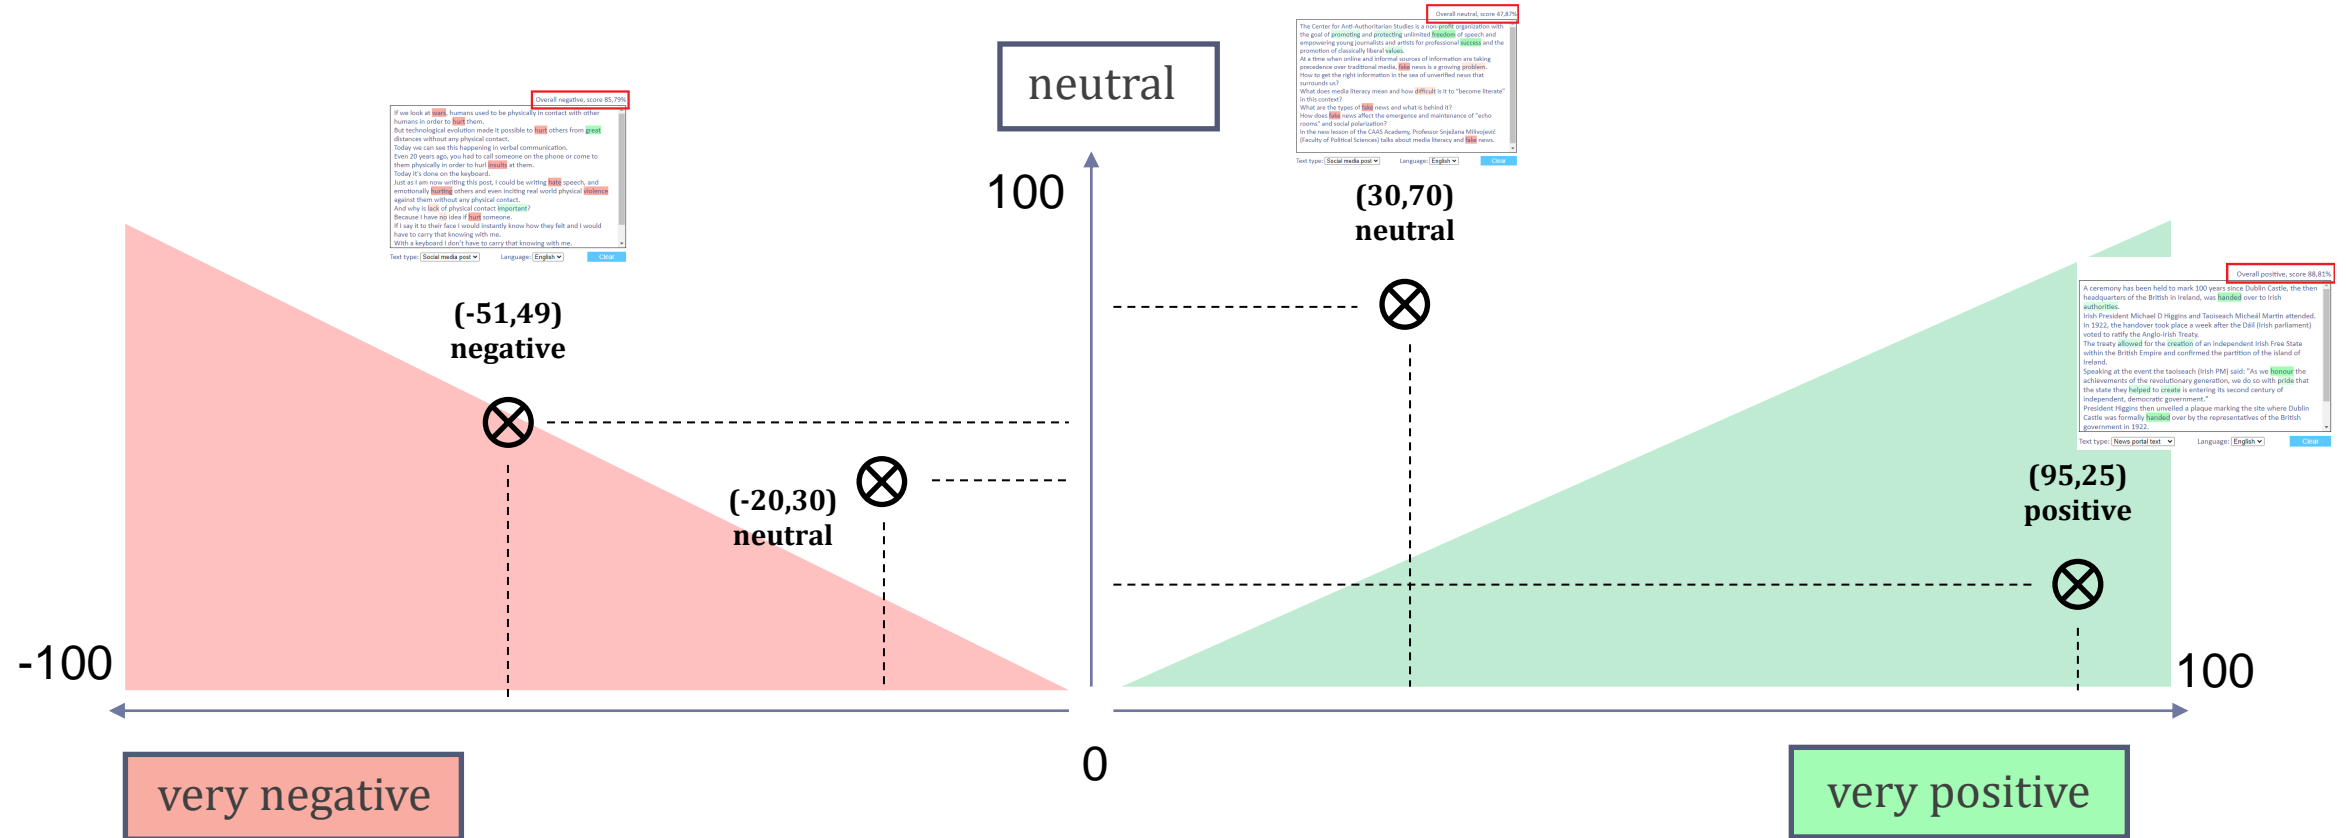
Overall negative, score 85,79%

If we look at wars, humans used to be physically in contact with other humans in order to hurt them.
But technological evolution made it possible to hurt others from great distances without any physical contact.
Today we can see this happening in verbal communication.
Even 20 years ago, you had to call someone on the phone or come to them physically in order to hurl insults at them.
Today it's done on the keyboard.
Just as I am now writing this post, I could be writing hate speech, and emotionally hurting others and even inciting real world physical violence against them without any physical contact.
And why is lack of physical contact important?
Because I have no idea if I hurt someone.
If I say it to their face I would instantly know how they felt and I would have to carry that knowing with me.
With a keyboard I don't have to carry that knowing with me.

Text type: Social media post Language: English Clear

(-51,49)
negative

(-20,30)
neutral

neutral

100

Overall neutral, score 47,87%

The Center for Anti-Authoritarian Studies is a non-profit organization with the goal of promoting and protecting unlimited freedom of speech and empowering young journalists and artists for professional success and the promotion of classically liberal values.
At a time when online and informal sources of information are taking precedence over traditional media, fake news is a growing problem.
How to get the right information in the sea of unverified news that surrounds us?
What does media literacy mean and how difficult is it to "become literate" in this context?
What are the types of fake news and what is behind it?
How does fake news affect the emergence and maintenance of "echo rooms" and social polarization?
In the new lesson of the CAAS Academy, Professor Snježana Milivojević (Faculty of Political Sciences) talks about media literacy and fake news.

Text type: Social media post Language: English Clear

(30,70)
neutral

Overall positive, score 88,81%

A ceremony has been held to mark 100 years since Dublin Castle, the then headquarters of the British in Ireland, was handed over to Irish authorities.
Irish President Michael D Higgins and Taoiseach Micheál Martin attended.
In 1922, the handover took place a week after the Dáil (Irish parliament) voted to ratify the Anglo-Irish Treaty.
The treaty allowed for the creation of an independent Irish Free State within the British Empire and confirmed the partition of the island of Ireland.
Speaking at the event the taoiseach (Irish PM) said: "As we honour the achievements of the revolutionary generation, we do so with pride that the state they helped to create is entering its second century of independent, democratic government."
President Higgins then unveiled a plaque marking the site where Dublin Castle was formally handed over by the representatives of the British government in 1922.

Text type: News portal text Language: English Clear

(95,25)
positive

-100

100

0

very negative

very positive